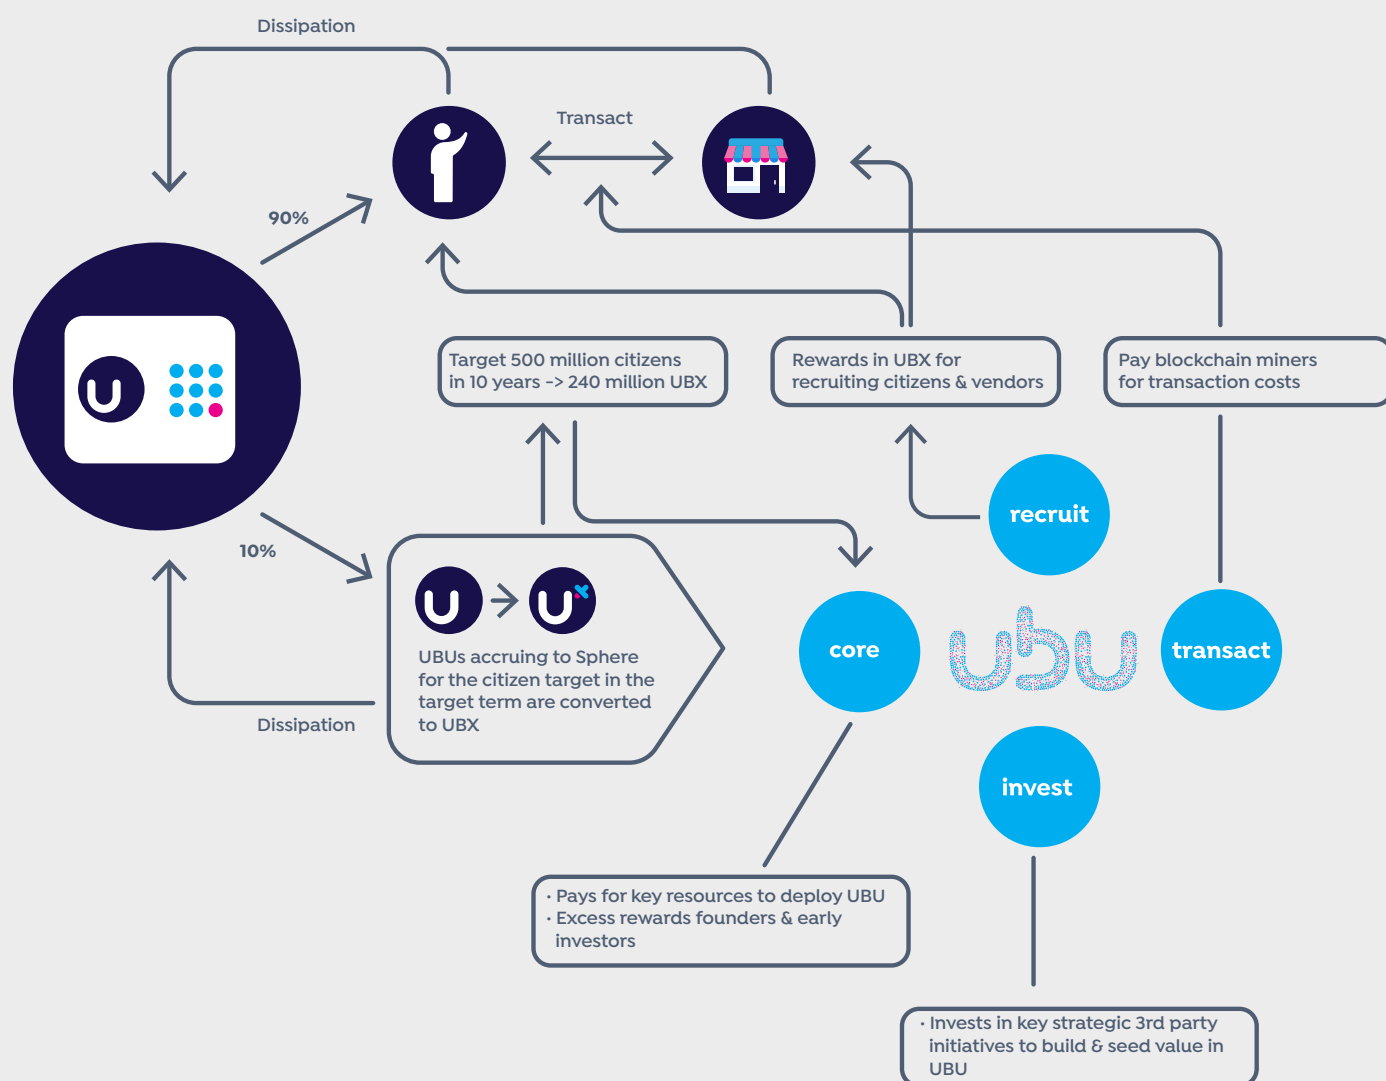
Dissipation

Transact

90%

Target 500 million citizens in 10 years -> 240 million UBX

Rewards in UBX for recruiting citizens & vendors

Pay blockchain miners for transaction costs

recruit

10%

UBUs accruing to Sphere for the citizen target in the target term are converted to UBX

core

ubu

transact

Dissipation

invest

· Pays for key resources to deploy UBU
· Excess rewards founders & early investors

· Invests in key strategic 3rd party initiatives to build & seed value in UBU